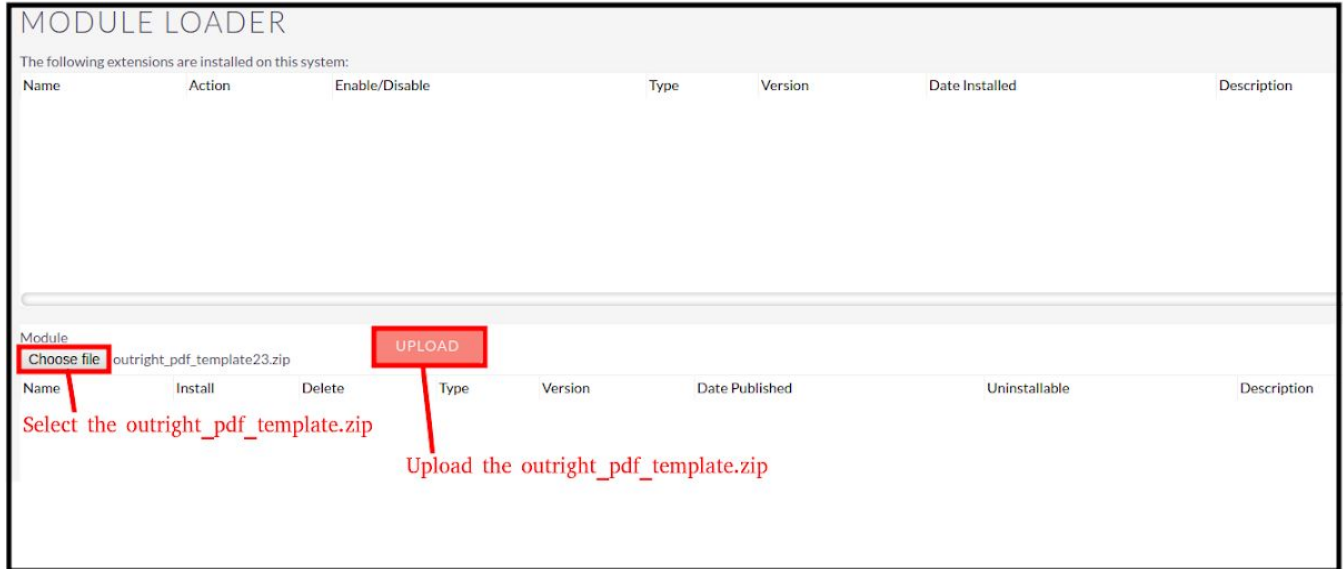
MODULE LOADER

The following extensions are installed on this system:

| Name | Action | Enable/Disable | Type | Version | Date Installed | Description |
|---|---|---|---|---|---|---|

Module

Choose file outright_pdf_template23.zip

UPLOAD

| Name | Install | Delete | Type | Version | Date Published | Uninstallable | Description |
|---|---|---|---|---|---|---|---|

Select the outright_pdf_template.zip

Upload the outright_pdf_template.zip